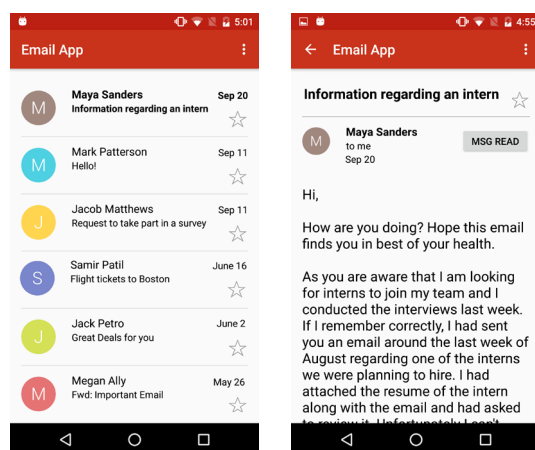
5:01

Email App

M
Maya Sanders
Information regarding an intern
Sep 20

M
Mark Patterson
Hello!
Sep 11

J
Jacob Matthews
Request to take part in a survey
Sep 11

S
Samir Patil
Flight tickets to Boston
June 16

J
Jack Petro
Great Deals for you
June 2

M
Megan Ally
Fwd: Important Email
May 26

4:55

Email App

Information regarding an intern

M
Maya Sanders
to me
Sep 20
MSG READ

Hi,

How are you doing? Hope this email finds you in best of your health.

As you are aware that I am looking for interns to join my team and I conducted the interviews last week. If I remember correctly, I had sent you an email around the last week of August regarding one of the interns we were planning to hire. I had attached the resume of the intern along with the email and had asked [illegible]